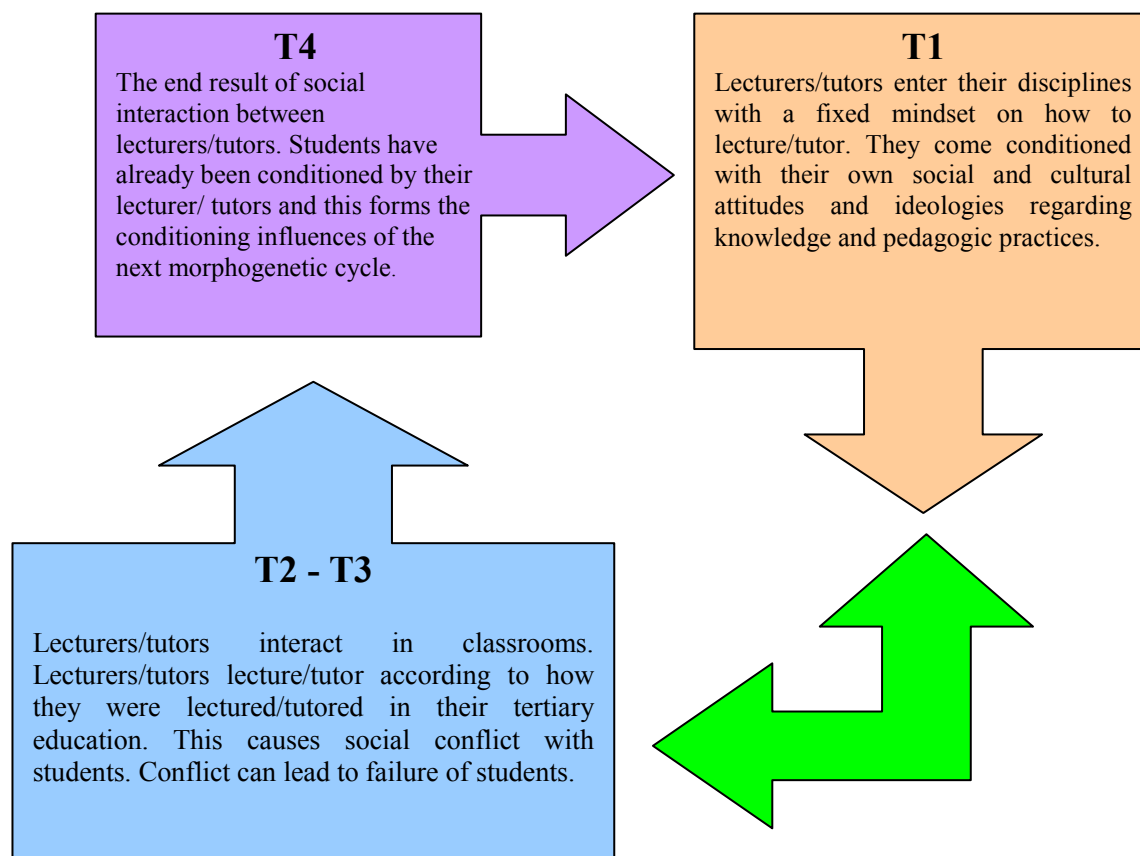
T4
The end result of social interaction between lecturers/tutors. Students have already been conditioned by their lecturer/ tutors and this forms the conditioning influences of the next morphogenetic cycle.

T1
Lecturers/tutors enter their disciplines with a fixed mindset on how to lecture/tutor. They come conditioned with their own social and cultural attitudes and ideologies regarding knowledge and pedagogic practices.

T2 - T3

Lecturers/tutors interact in classrooms. Lecturers/tutors lecture/tutor according to how they were lectured/tutored in their tertiary education. This causes social conflict with students. Conflict can lead to failure of students.